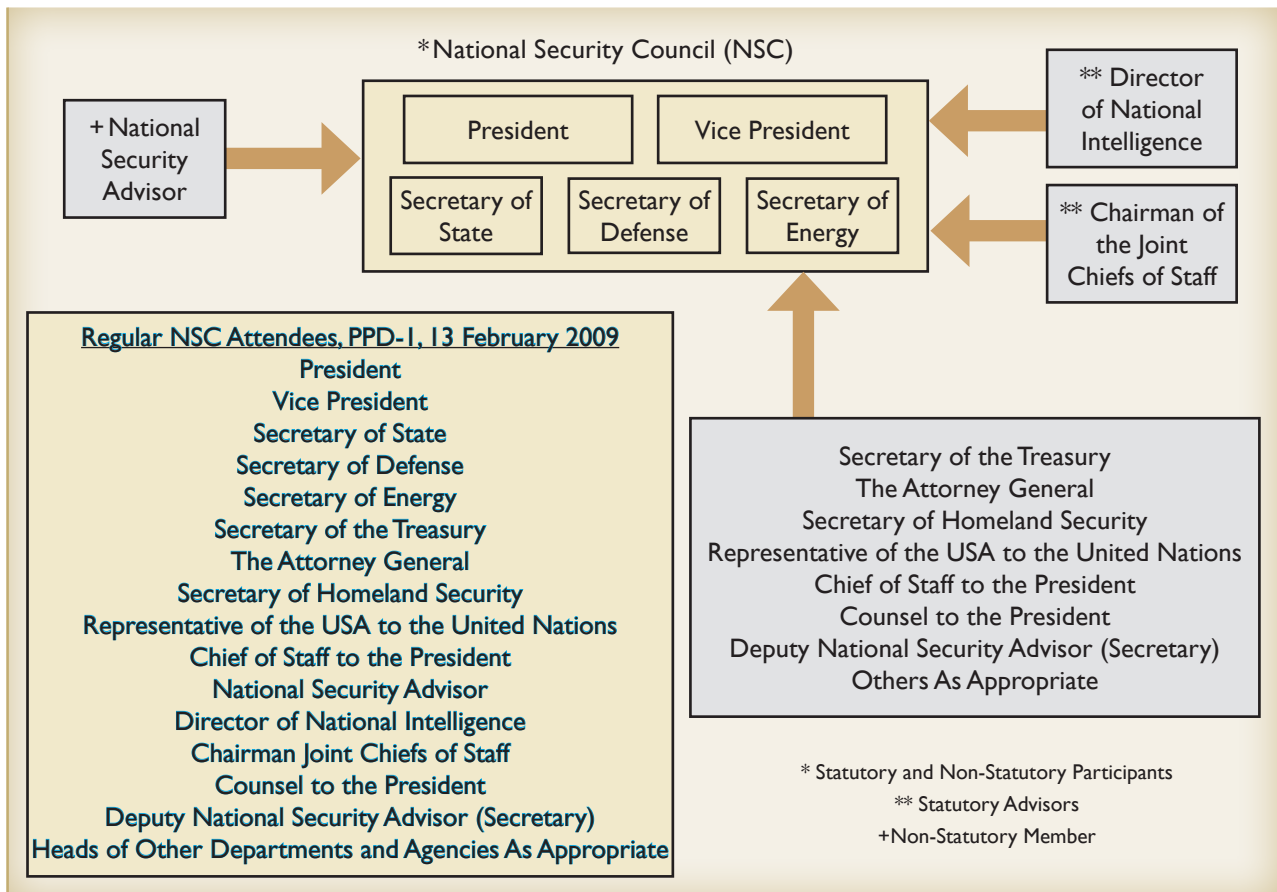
*National Security Council (NSC)

+National Security Advisor

President

Vice President

Secretary of State

Secretary of Defense

Secretary of Energy

** Director of National Intelligence

** Chairman of the Joint Chiefs of Staff

Regular NSC Attendees, PPD-1, 13 February 2009
President
Vice President
Secretary of State
Secretary of Defense
Secretary of Energy
Secretary of the Treasury
The Attorney General
Secretary of Homeland Security
Representative of the USA to the United Nations
Chief of Staff to the President
National Security Advisor
Director of National Intelligence
Chairman Joint Chiefs of Staff
Counsel to the President
Deputy National Security Advisor (Secretary)
Heads of Other Departments and Agencies As Appropriate

Secretary of the Treasury
The Attorney General
Secretary of Homeland Security
Representative of the USA to the United Nations
Chief of Staff to the President
Counsel to the President
Deputy National Security Advisor (Secretary)
Others As Appropriate

* Statutory and Non-Statutory Participants
** Statutory Advisors
+Non-Statutory Member